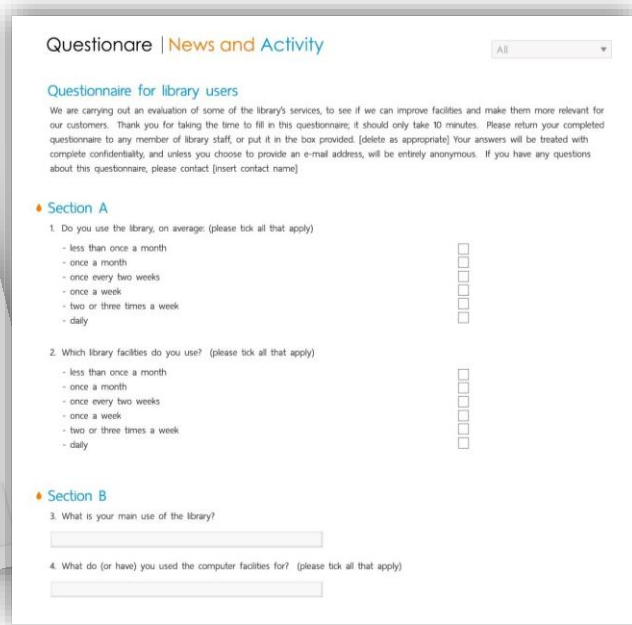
Questionare | News and Activity

All

Questionnaire for library users

We are carrying out an evaluation of some of the library's services, to see if we can improve facilities and make them more relevant for our customers. Thank you for taking the time to fill in this questionnaire; it should only take 10 minutes. Please return your completed questionnaire to any member of library staff, or put it in the box provided. [delete as appropriate] Your answers will be treated with complete confidentiality, and unless you choose to provide an e-mail address, will be entirely anonymous. If you have any questions about this questionnaire, please contact [insert contact name]

Section A

1. Do you use the library, on average: (please tick all that apply)

- less than once a month
- once a month
- once every two weeks
- once a week
- two or three times a week
- daily

2. Which library facilities do you use? (please tick all that apply)

- less than once a month
- once a month
- once every two weeks
- once a week
- two or three times a week
- daily

Section B

3. What is your main use of the library?

4. What do (or have) you used the computer facilities for? (please tick all that apply)